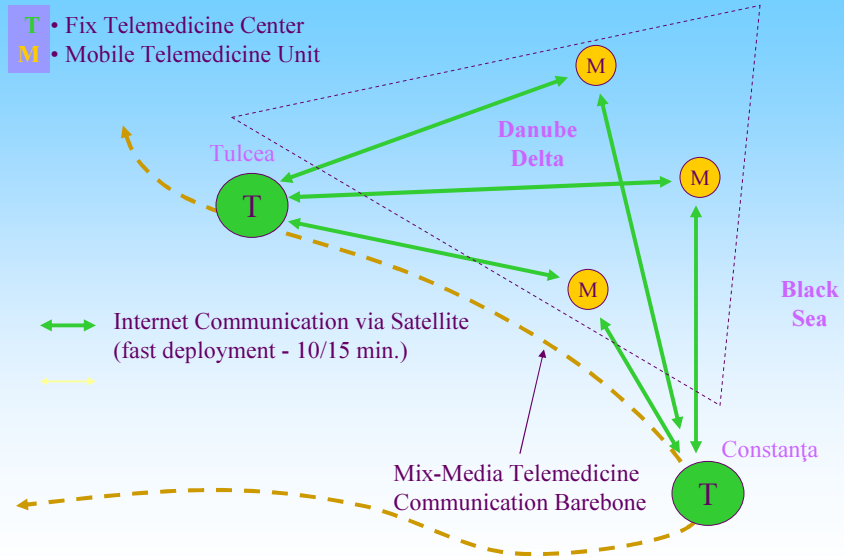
T • Fix Telemedicine Center
M • Mobile Telemedicine Unit

Tulcea

T

M

Danube Delta

M

M

Black Sea

Internet Communication via Satellite
(fast deployment - 10/15 min.)

Mix-Media Telemedicine Communication Barebone

Constanţa

T